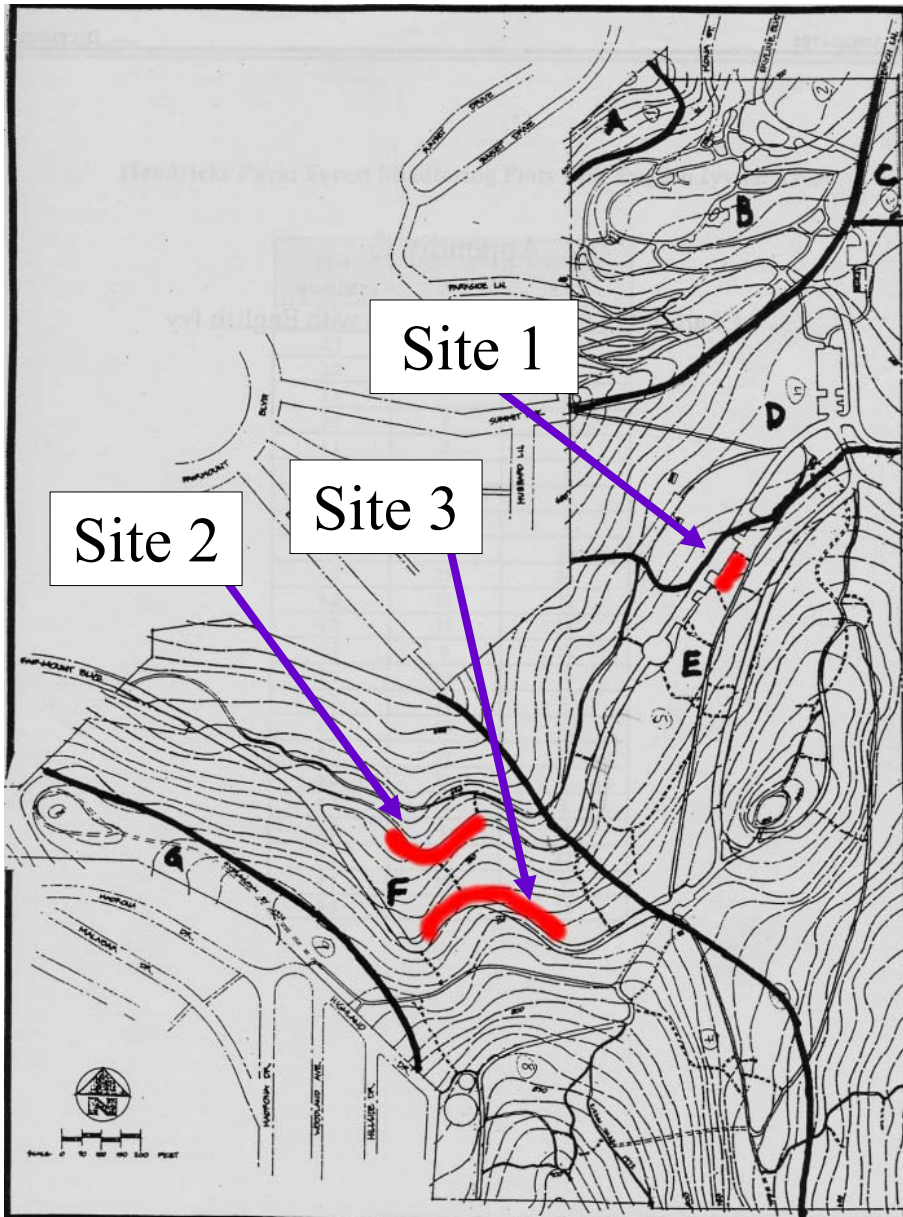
Hendricks Park: Forest Monitoring Plots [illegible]

Appendix C

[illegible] with English Ivy

Site 1

Site 2

Site 3

A

B

C

D

E

F

G

SUNSET DRIVE

PARKSIDE LN.

SUMMIT

HUBBARD LN.

FAIRMOUNT BLVD

HIGHLAND

HARMONY DR.

MALABAR DR.

FAIRMOUNT DR.

WOODLAND AVE.

HILLSIDE DR.

SCALE 0 70 100 150 200 FEET